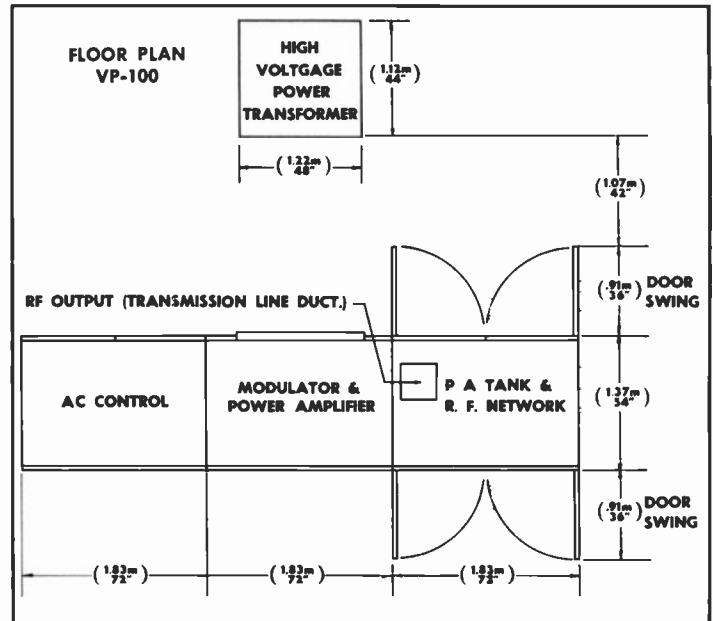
FLOOR PLAN
VP-100

HIGH VOLTGAGE POWER TRANSFORMER

$(\frac{1.12m}{44"})$

$(\frac{1.22m}{48"})$

$(\frac{1.07m}{42"})$

$(\frac{.91m}{36"})$ DOOR SWING

RF OUTPUT (TRANSMISSION LINE DUCT.)

AC CONTROL

MODULATOR & POWER AMPLIFIER

P A TANK & R. F. NETWORK

$(\frac{1.37m}{54"})$

$(\frac{.91m}{36"})$ DOOR SWING

$(\frac{1.83m}{72"})$

$(\frac{1.83m}{72"})$

$(\frac{1.83m}{72"})$